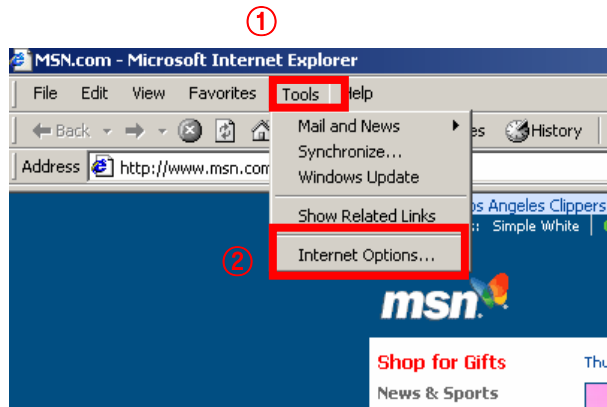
①

MSN.com - Microsoft Internet Explorer

File Edit View Favorites Tools Help

Back

es History

Address http://www.msn.com

Mail and News
Synchronize...
Windows Update

Show Related Links

②

Internet Options...

os Angeles Clippers

s: Simple White

msn

Shop for Gifts

Thu

News & Sports